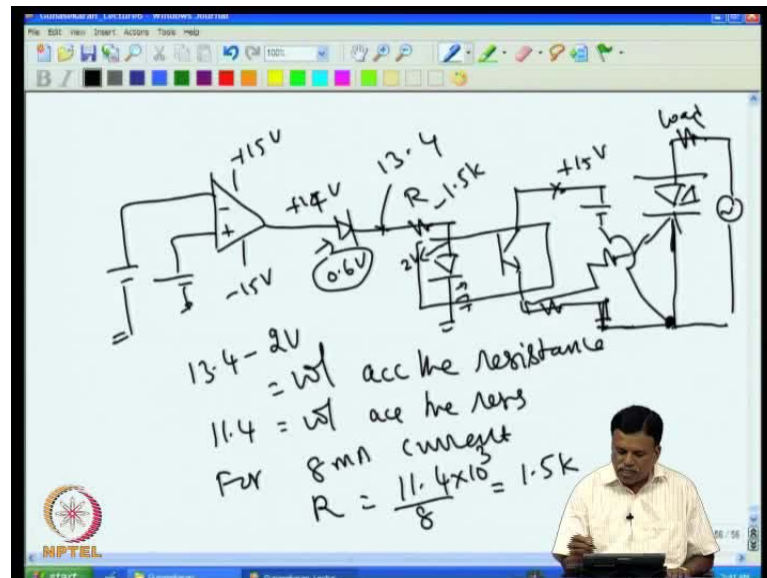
Gunasekaran_Lecture6 - Windows Journal
File Edit View Insert Actions Tools Help
100%

+15V
-15V
+14V
0.6V
13.4
R 1.5k
2V
+15V
Load

13.4 - 2V
= vol acc the resistance
11.4 = vol acc the ress
For 8mA current
$R = \frac{11.4 \times 10^3}{8} = 1.5K$

NPTEL
56 / 56
start